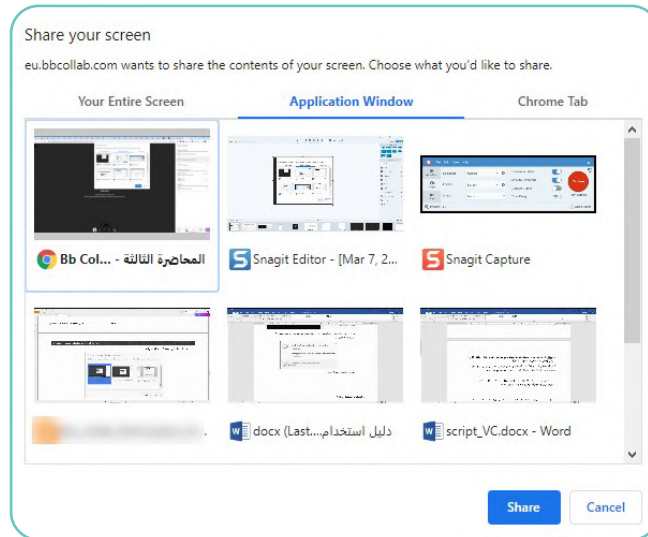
Share your screen

eu.bbcollab.com wants to share the contents of your screen. Choose what you'd like to share.

Your Entire Screen
Application Window
Chrome Tab

المحاضرة الثالثة - ...Bb Col
Snagit Editor - [Mar 7, 2...
Snagit Capture

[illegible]
دليل استخدام...docx (Last
script_VC.docx - Word

Share
Cancel